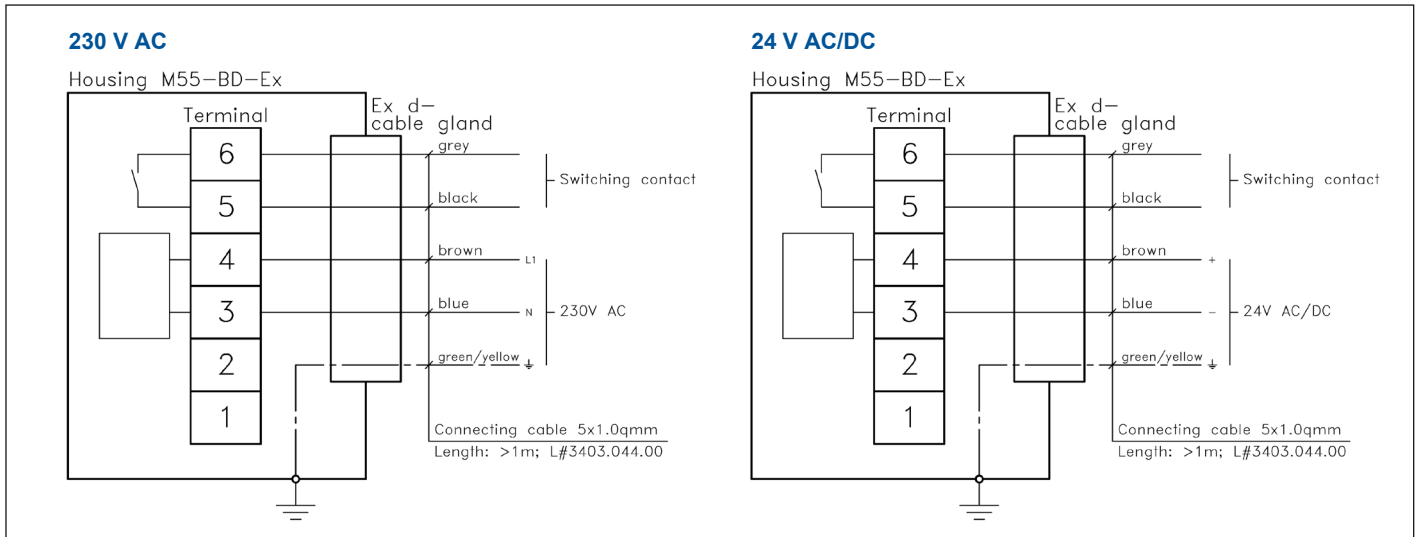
230 V AC

Housing M55–BD–Ex

Terminal

Ex d– cable gland

6
5
4
3
2
1

grey
black
brown
blue
green/yellow

Switching contact

L1
N
230V AC

Connecting cable 5x1.0qmm
Length: >1m; L#3403.044.00

24 V AC/DC

Housing M55–BD–Ex

Terminal

Ex d– cable gland

6
5
4
3
2
1

grey
black
brown
blue
green/yellow

Switching contact

+
–
24V AC/DC

Connecting cable 5x1.0qmm
Length: >1m; L#3403.044.00